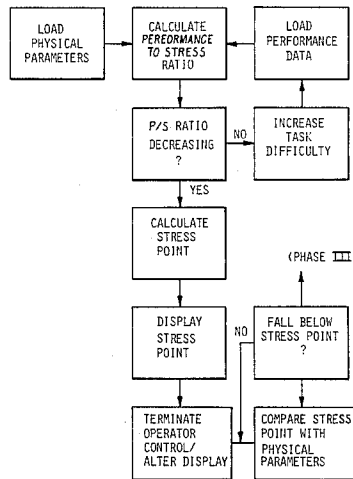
LOAD PHYSICAL PARAMETERS

CALCULATE PERFORMANCE TO STRESS RATIO

LOAD PERFORMANCE DATA

P/S RATIO DECREASING ?

NO

INCREASE TASK DIFFICULTY

YES

CALCULATE STRESS POINT

(PHASE III

DISPLAY STRESS POINT

NO

FALL BELOW STRESS POINT ?

TERMINATE OPERATOR CONTROL/ ALTER DISPLAY

COMPARE STRESS POINT WITH PHYSICAL PARAMETERS